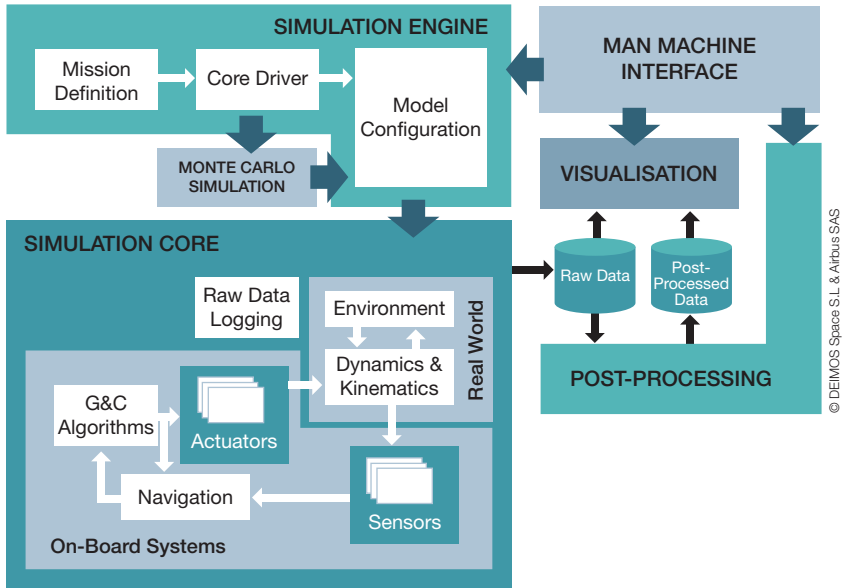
SIMULATION ENGINE

Mission Definition

Core Driver

Model Configuration

MONTE CARLO SIMULATION

MAN MACHINE INTERFACE

VISUALISATION

SIMULATION CORE

Raw Data Logging

Environment

Dynamics & Kinematics

Real World

G&C Algorithms

Actuators

Navigation

Sensors

On-Board Systems

Raw Data

Post-Processed Data

POST-PROCESSING

© DEIMOS Space S.L & Airbus SAS